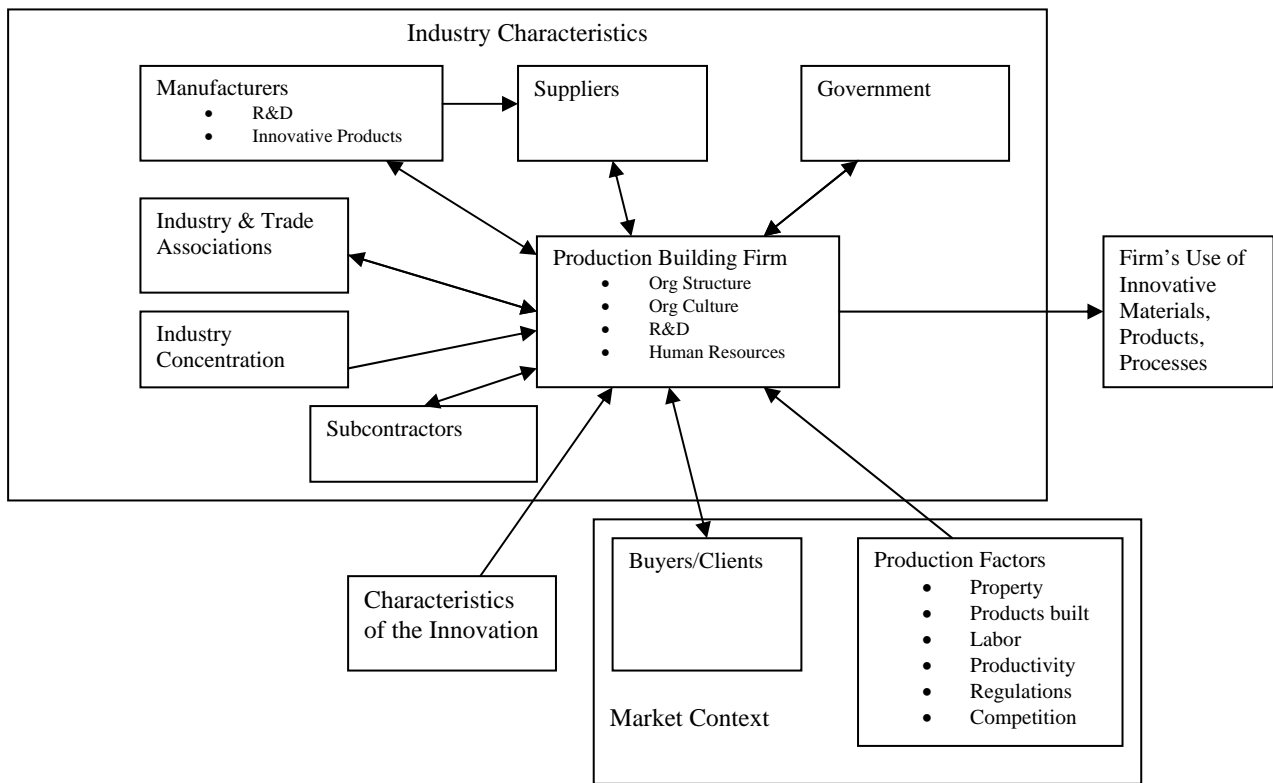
Industry Characteristics

Manufacturers
- R&D
- Innovative Products

Suppliers

Government

Industry & Trade Associations

Production Building Firm
- Org Structure
- Org Culture
- R&D
- Human Resources

Firm's Use of Innovative Materials, Products, Processes

Industry Concentration

Subcontractors

Characteristics of the Innovation

Buyers/Clients

Production Factors
- Property
- Products built
- Labor
- Productivity
- Regulations
- Competition

Market Context